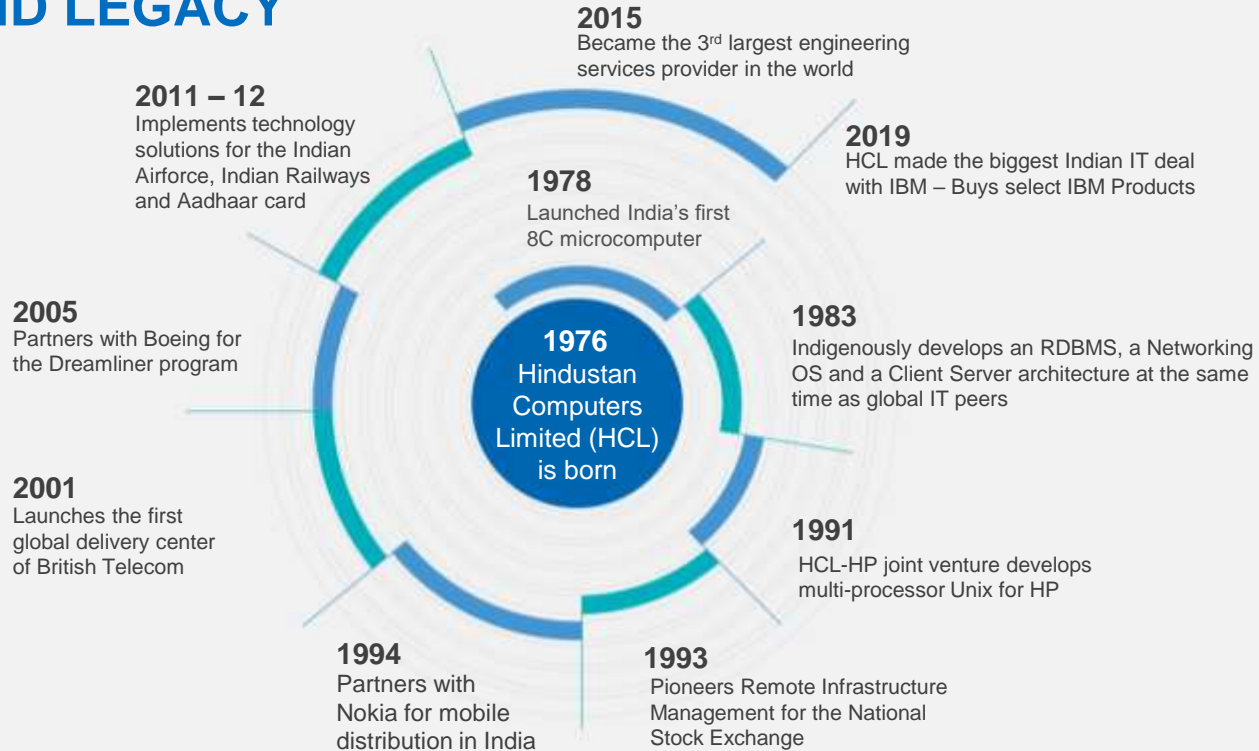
ID LEGACY

1976
Hindustan Computers Limited (HCL) is born

1978
Launched India's first 8C microcomputer

1983
Indigenously develops an RDBMS, a Networking OS and a Client Server architecture at the same time as global IT peers

1991
HCL-HP joint venture develops multi-processor Unix for HP

1993
Pioneers Remote Infrastructure Management for the National Stock Exchange

1994
Partners with Nokia for mobile distribution in India

2001
Launches the first global delivery center of British Telecom

2005
Partners with Boeing for the Dreamliner program

2011 – 12
Implements technology solutions for the Indian Airforce, Indian Railways and Aadhaar card

2015
Became the 3$^{rd}$ largest engineering services provider in the world

2019
HCL made the biggest Indian IT deal with IBM – Buys select IBM Products